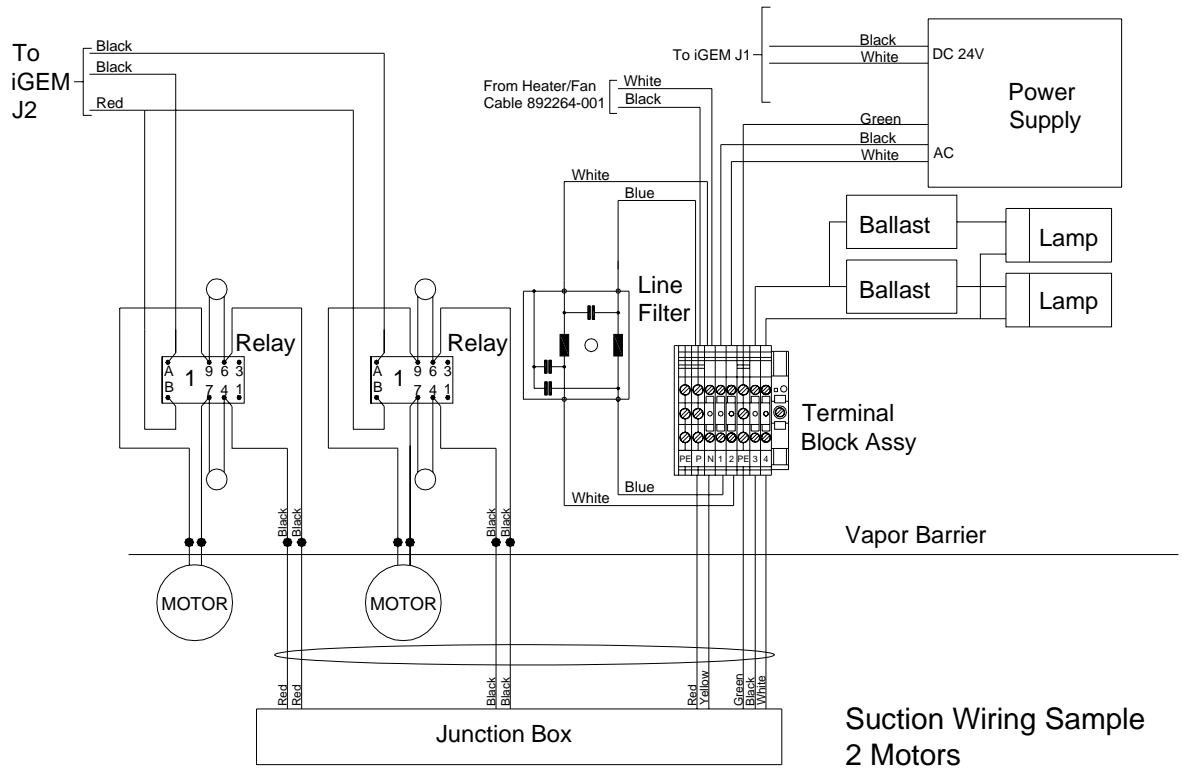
To iGEM J2

Black
Black
Red

To iGEM J1

Black
White
DC 24V

Power Supply

From Heater/Fan Cable 892264-001

White
Black

Green
Black
White
AC

White
Blue

Ballast
Lamp
Ballast
Lamp

Line Filter

Relay

A
B
1
9 6 3
7 4 1

Relay

A
B
1
9 6 3
7 4 1

Terminal Block Assy

PE P N 1 2 PE 3 4

Blue
White

Black
Black
Black
Black

Vapor Barrier

MOTOR
MOTOR

Red
Red
Black
Black
Red
Yellow
Green
Black
White

Junction Box

Suction Wiring Sample
2 Motors